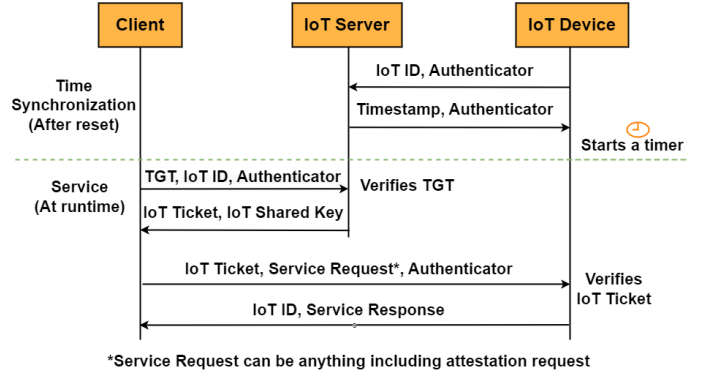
Client

IoT Server

IoT Device

Time Synchronization (After reset)

IoT ID, Authenticator

Timestamp, Authenticator

Starts a timer

Service (At runtime)

TGT, IoT ID, Authenticator

Verifies TGT

IoT Ticket, IoT Shared Key

IoT Ticket, Service Request*, Authenticator

Verifies IoT Ticket

IoT ID, Service Response

*Service Request can be anything including attestation request